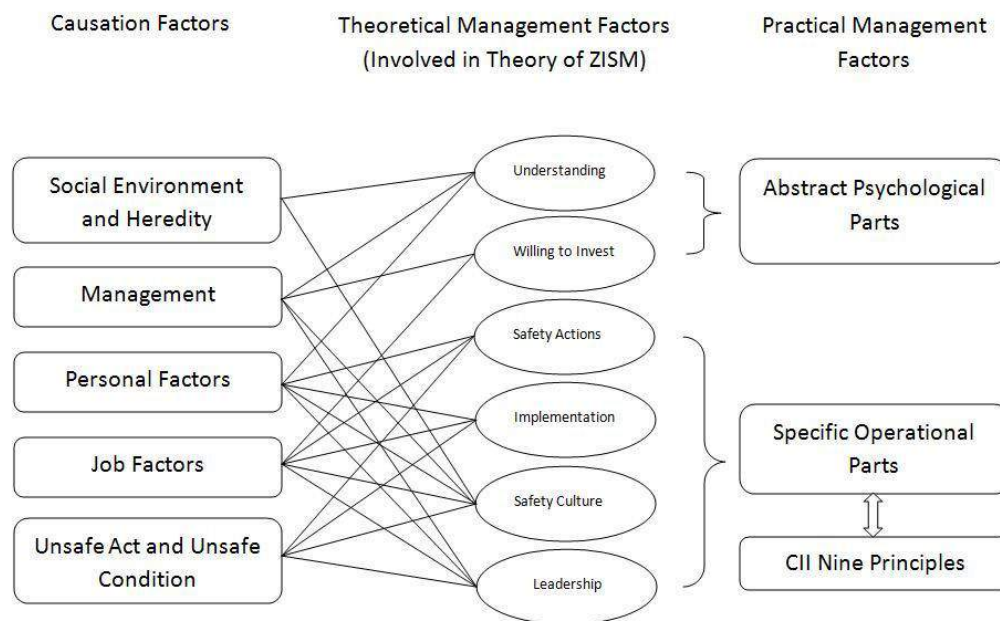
Causation Factors

Theoretical Management Factors (Involved in Theory of ZISM)

Practical Management Factors

Social Environment and Heredity

Management

Personal Factors

Job Factors

Unsafe Act and Unsafe Condition

Understanding

Willing to Invest

Safety Actions

Implementation

Safety Culture

Leadership

Abstract Psychological Parts

Specific Operational Parts

CII Nine Principles